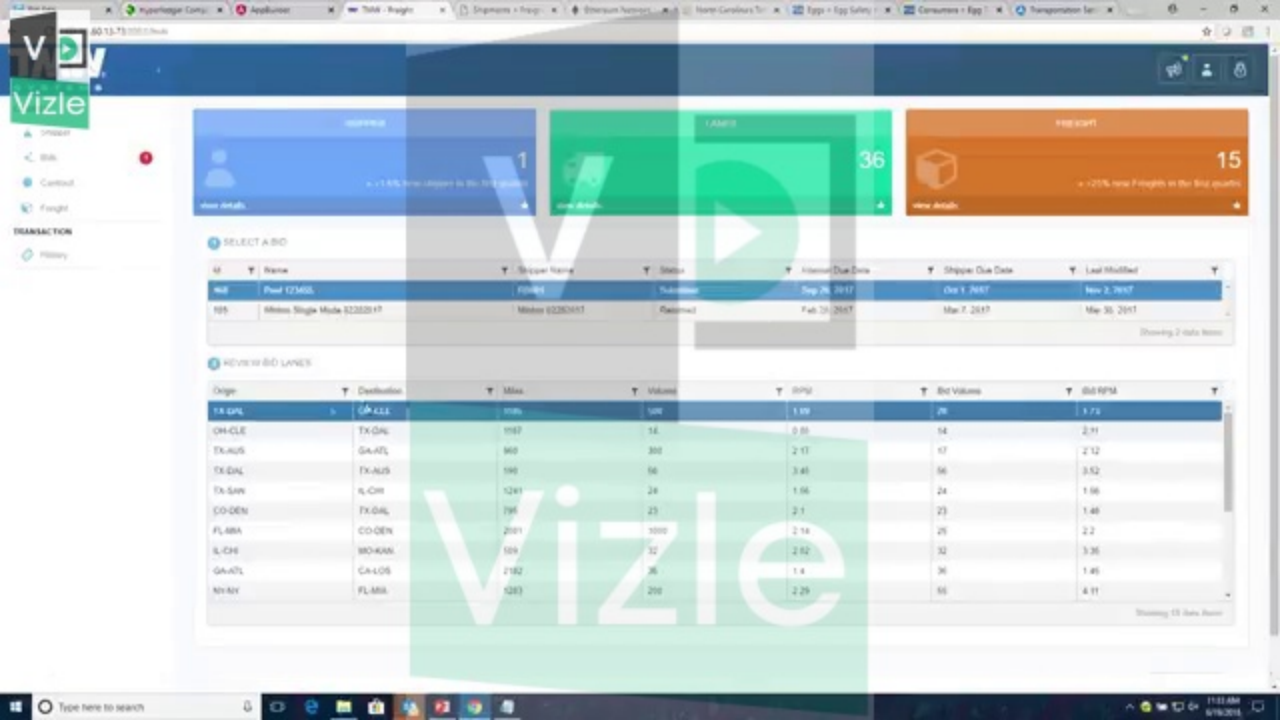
Hyperledger Comp | AppBurner | TMW - Freight | Shipments » Freigh | Ethereum Network | North Carolina Tr | Eggs » Egg Safety | Consumers » Egg | Transportation Se

Vizle

Shipper
Bids
Contract
Freight
TRANSACTION
History

SHIPPER
1
view details

LANES
36
view details

FREIGHT
15
+25% new Freights in the first quarter
view details

SELECT A BID

| Id | Name | Shipper Name | Status | Internal Due Date | Shipper Due Date | Last Modified |
|---|---|---|---|---|---|---|
| 468 | Pool 12345S | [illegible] | Submitted | Sep 26, 2017 | Oct 1, 2017 | Nov 2, 2017 |
| 105 | Minnos Single Mode 02282017 | Minnos 02282017 | Returned | Feb 28, 2017 | Mar 7, 2017 | Mar 30, 2017 |

Showing 2 data items

REVIEW BID LANES

| Origin | Destination | Miles | Volumes | RPM | Bid Volumes | Bid RPM |
|---|---|---|---|---|---|---|
| TX-DAL | OH-CLE | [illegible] | 500 | 1.69 | 20 | 1.73 |
| OH-CLE | TX-DAL | 1167 | 14 | 0.81 | 14 | 2.11 |
| TX-AUS | GA-ATL | 960 | 300 | 2.17 | 17 | 2.12 |
| TX-DAL | TX-AUS | 190 | 56 | 3.45 | 56 | 3.52 |
| TX-SAN | IL-CHI | 1241 | 24 | 1.56 | 24 | 1.56 |
| CO-DEN | TX-DAL | 795 | 23 | 2.1 | 23 | 1.46 |
| FL-MIA | CO-DEN | 2001 | 1000 | 2.14 | 25 | 2.2 |
| IL-CHI | MO-KAN | 509 | 32 | 2.92 | 32 | 3.35 |
| GA-ATL | CA-LOS | 2182 | 36 | 1.4 | 36 | 1.45 |
| NY-NY | FL-MIA | 1283 | 200 | 2.29 | 55 | 4.11 |

Showing 15 data items

Type here to search